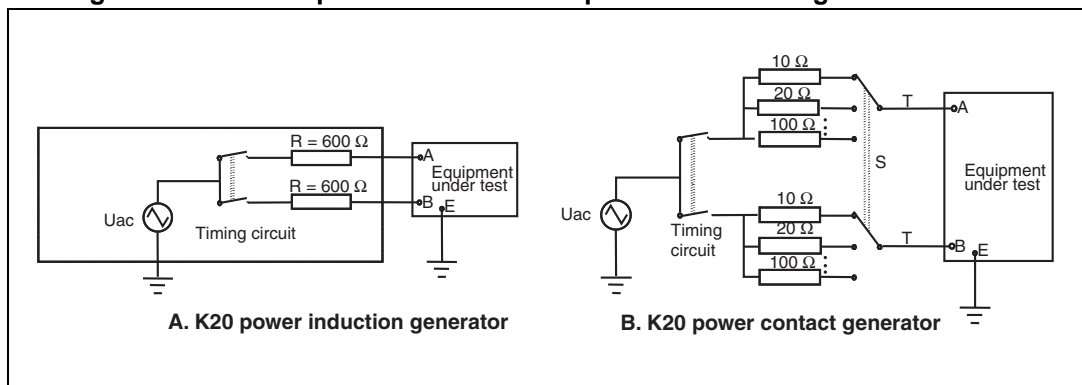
R = 600 Ω
R = 600 Ω
A
B
E
Equipment under test
Uac
Timing circuit

10 Ω
20 Ω
100 Ω
S
T
A
Equipment under test
Uac
Timing circuit
10 Ω
20 Ω
100 Ω
T
B
E

A. K20 power induction generator
B. K20 power contact generator